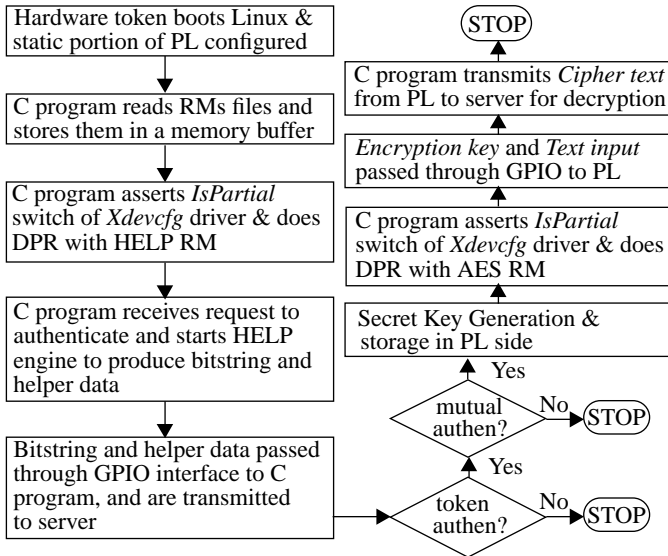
Hardware token boots Linux & static portion of PL configured

C program reads RMs files and stores them in a memory buffer

C program asserts *IsPartial* switch of *Xdevcfg* driver & does DPR with HELP RM

C program receives request to authenticate and starts HELP engine to produce bitstring and helper data

Bitstring and helper data passed through GPIO interface to C program, and are transmitted to server

token authen?

No

STOP

Yes

mutual authen?

No

STOP

Yes

Secret Key Generation & storage in PL side

C program asserts *IsPartial* switch of *Xdevcfg* driver & does DPR with AES RM

*Encryption key* and *Text input* passed through GPIO to PL

C program transmits *Cipher text* from PL to server for decryption

STOP